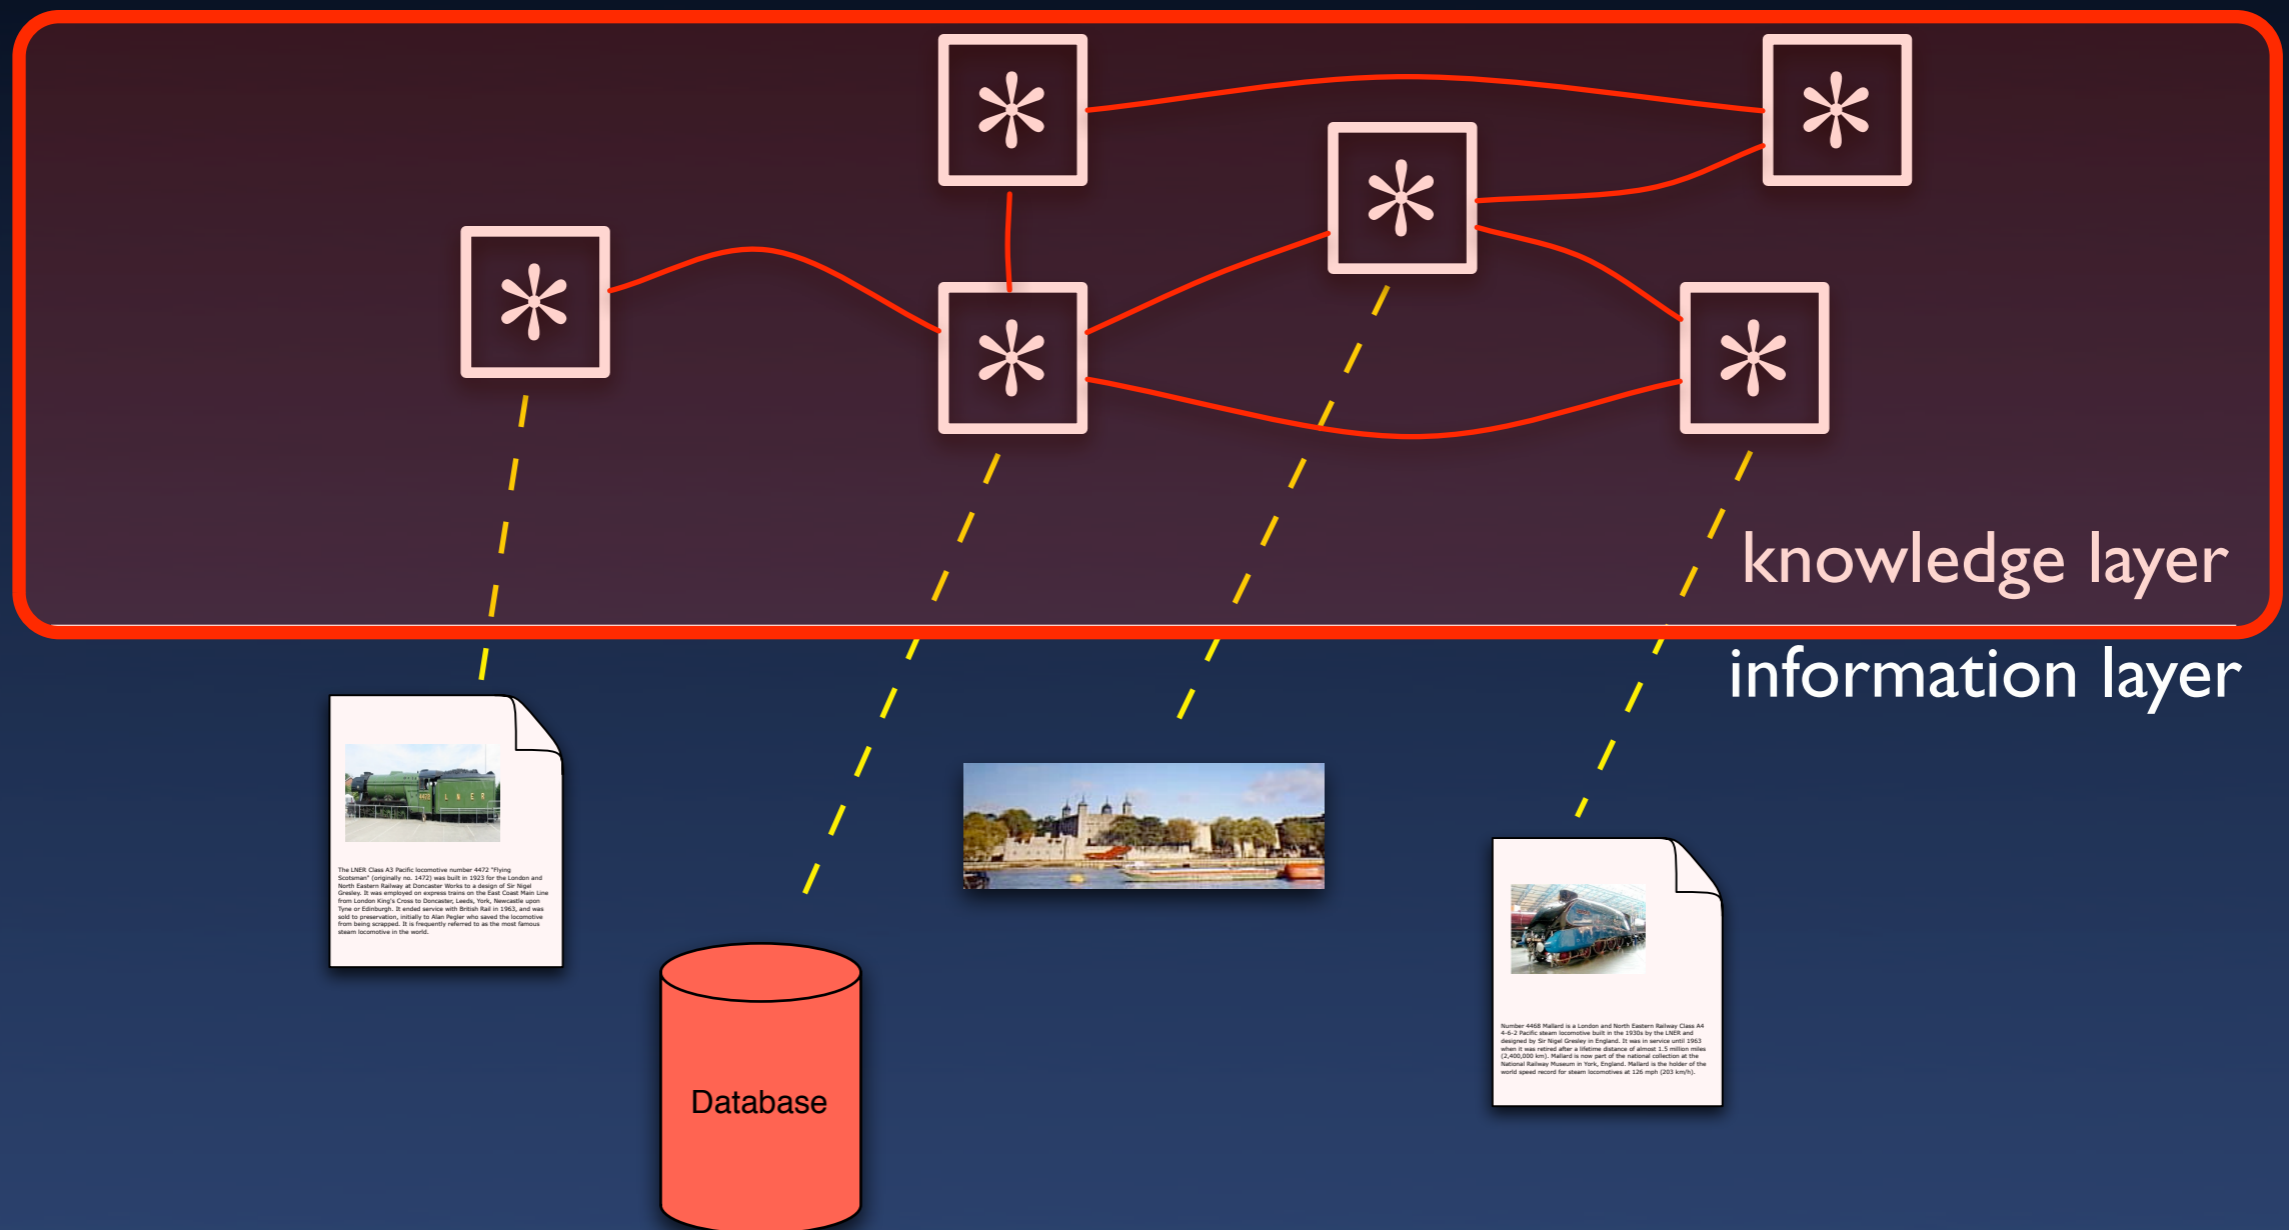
knowledge layer

information layer

The LNER Class A3 Pacific locomotive number 4472 "Flying Scotsman" (originally no. 1472) was built in 1923 for the London and North Eastern Railway at Doncaster Works to a design of Sir Nigel Gresley. It was employed on express trains on the East Coast Main Line from London King's Cross to Doncaster, Leeds, York, Newcastle upon Tyne or Edinburgh. It ended service with British Rail in 1963, and was sold to preservation, initially to Alan Pegler who saved the locomotive from being scrapped. It is frequently referred to as the most famous steam locomotive in the world.

Database

Number 4468 Mallard is a London and North Eastern Railway Class A4 4-6-2 Pacific steam locomotive built in the 1930s by the LNER and designed by Sir Nigel Gresley in England. It was in service until 1963 when it was retired after a lifetime distance of almost 1.5 million miles (2,400,000 km). Mallard is now part of the national collection at the National Railway Museum in York, England. Mallard is the holder of the world speed record for steam locomotives at 126 mph (203 km/h).